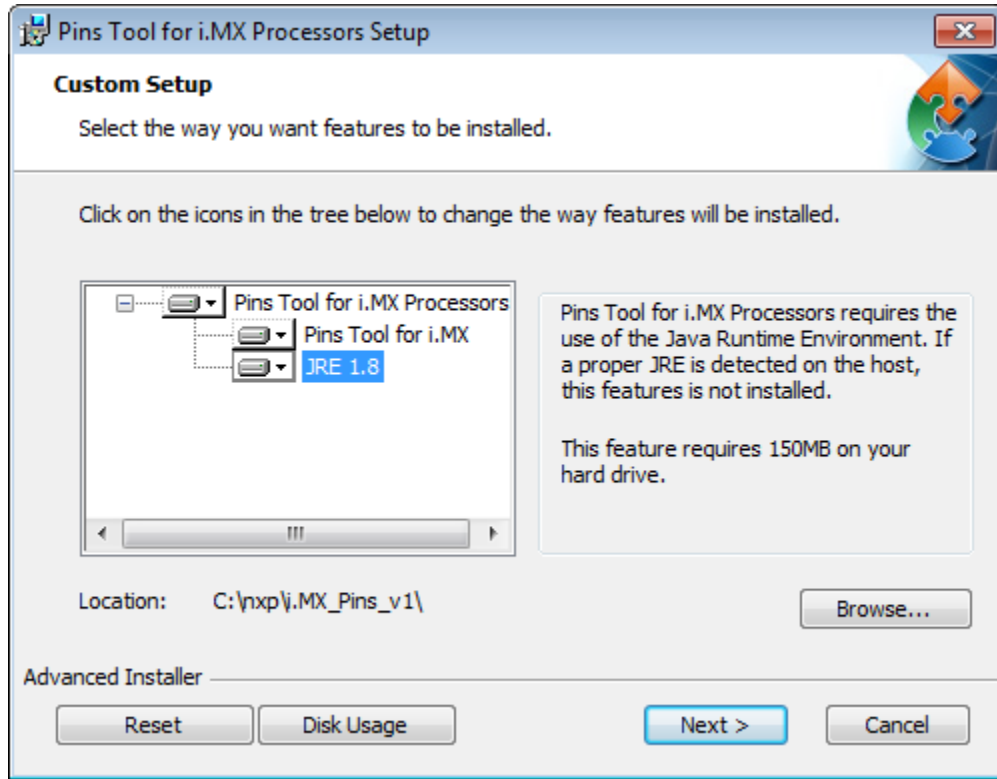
Pins Tool for i.MX Processors Setup

Custom Setup

Select the way you want features to be installed.

Click on the icons in the tree below to change the way features will be installed.

Pins Tool for i.MX Processors
Pins Tool for i.MX
JRE 1.8

Pins Tool for i.MX Processors requires the use of the Java Runtime Environment. If a proper JRE is detected on the host, this features is not installed.

This feature requires 150MB on your hard drive.

Location: C:\nxp\i.MX_Pins_v1\

Browse...

Advanced Installer

Reset
Disk Usage
Next >
Cancel